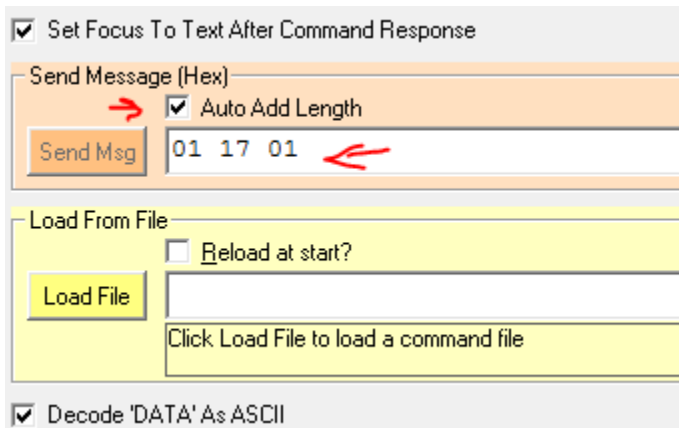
Set Focus To Text After Command Response

Send Message (Hex)

Auto Add Length

Send Msg

01 17 01

Load From File

Reload at start?

Load File

Click Load File to load a command file

Decode 'DATA' As ASCII